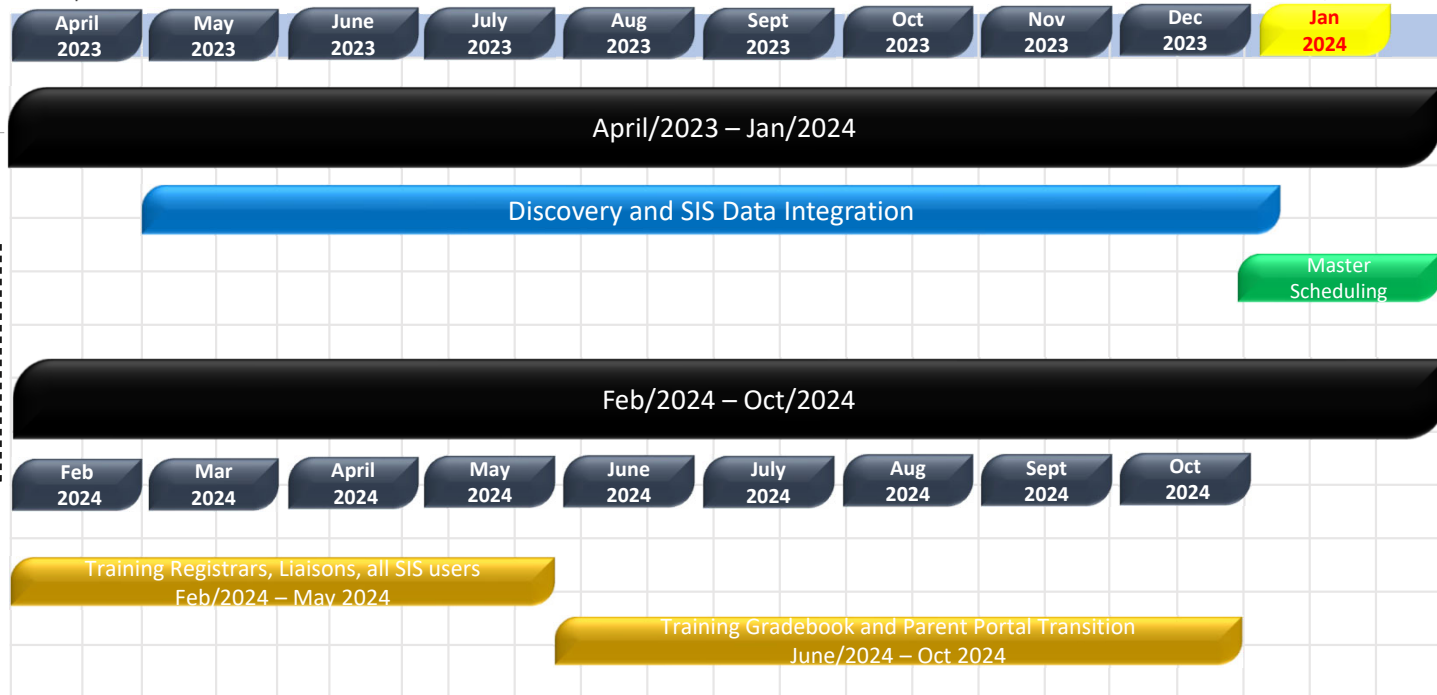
April 2023
May 2023
June 2023
July 2023
Aug 2023
Sept 2023
Oct 2023
Nov 2023
Dec 2023
Jan 2024

April/2023 – Jan/2024

Discovery and SIS Data Integration

Master Scheduling

Feb/2024 – Oct/2024

Feb 2024
Mar 2024
April 2024
May 2024
June 2024
July 2024
Aug 2024
Sept 2024
Oct 2024

Training Registrars, Liaisons, all SIS users
Feb/2024 – May 2024

Training Gradebook and Parent Portal Transition
June/2024 – Oct 2024